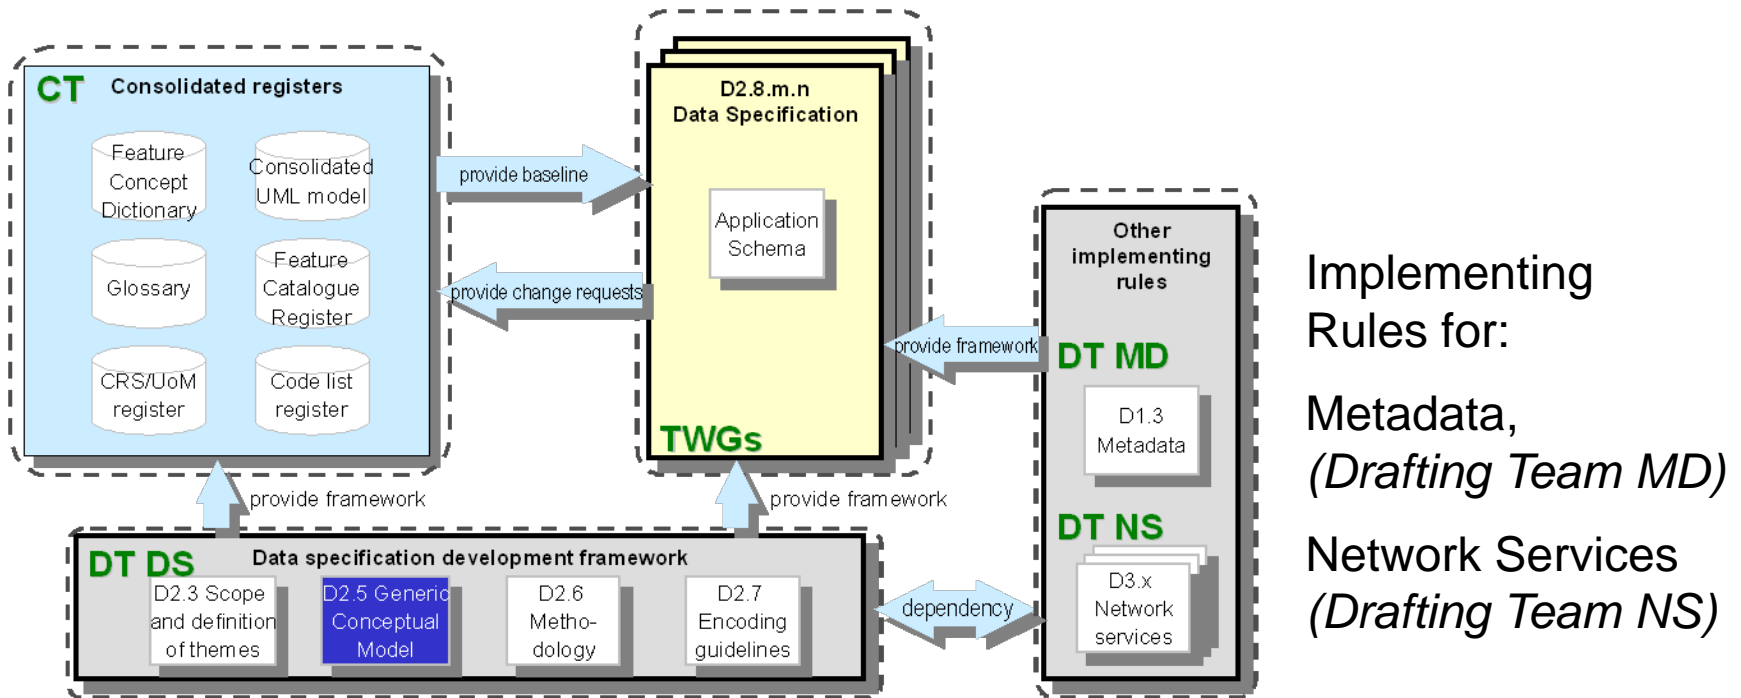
CT Consolidated registers

Feature Concept Dictionary

Consolidated UML model

Glossary

Feature Catalogue Register

CRS/UoM register

Code list register

provide baseline

provide change requests

D2.8.m.n Data Specification

Application Schema

TWGs

provide framework

Other implementing rules

DT MD

D1.3 Metadata

DT NS

D3.x Network services

provide framework

provide framework

DT DS Data specification development framework

D2.3 Scope and definition of themes

D2.5 Generic Conceptual Model

D2.6 Metho-dology

D2.7 Encoding guidelines

dependency

Implementing Rules for:

Metadata, *(Drafting Team MD)*

Network Services *(Drafting Team NS)*